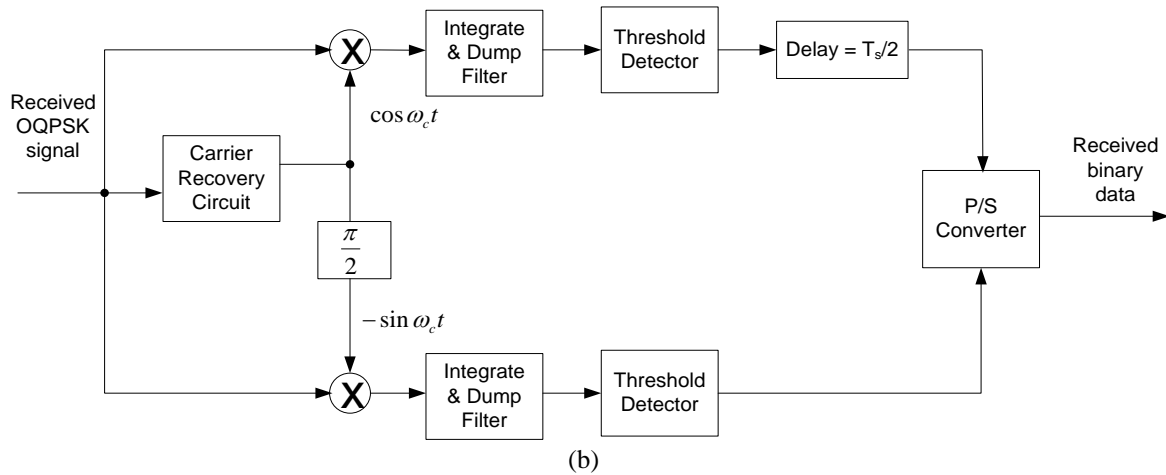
Received OQPSK signal

X

Integrate & Dump Filter

Threshold Detector

Delay = $T_s/2$

$\cos \omega_c t$

Carrier Recovery Circuit

$\frac{\pi}{2}$

$-\sin \omega_c t$

Received binary data

P/S Converter

X

Integrate & Dump Filter

Threshold Detector

(b)